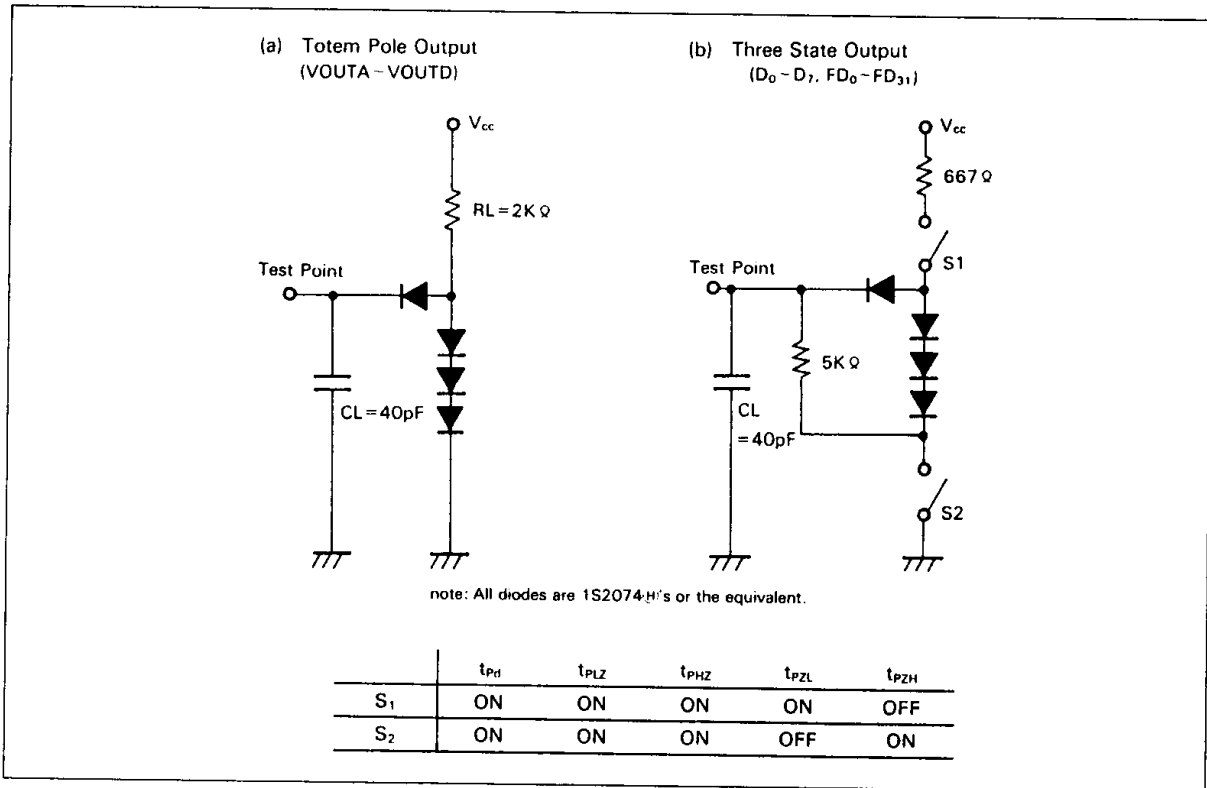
(a) Totem Pole Output
(VOUTA ~ VOUTD)

$V_{cc}$

RL = 2KΩ

Test Point

CL = 40pF

(b) Three State Output
($D_0$ ~ $D_7$, $FD_0$ ~ $FD_{31}$)

$V_{cc}$

667Ω

S1

Test Point

5KΩ

CL
= 40pF

S2

note: All diodes are 1S2074·H's or the equivalent.

| | $t_{Pd}$ | $t_{PLZ}$ | $t_{PHZ}$ | $t_{PZL}$ | $t_{PZH}$ |
|---|---|---|---|---|---|
| $S_1$ | ON | ON | ON | ON | OFF |
| $S_2$ | ON | ON | ON | OFF | ON |